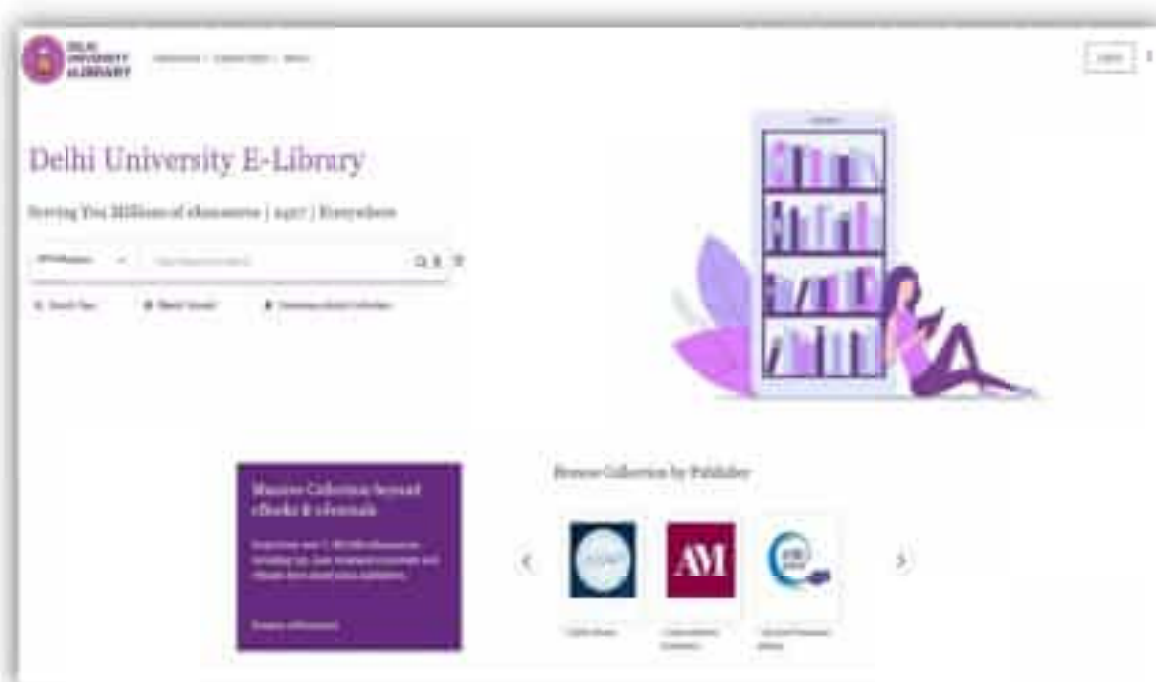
DELHI UNIVERSITY eLIBRARY

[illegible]

Login

Delhi University E-Library

Serving You Millions of eResources | 24x7 | Everywhere

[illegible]

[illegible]

Massive Collection beyond eBooks & eJournals

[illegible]

Browse Collection by Publisher

AM